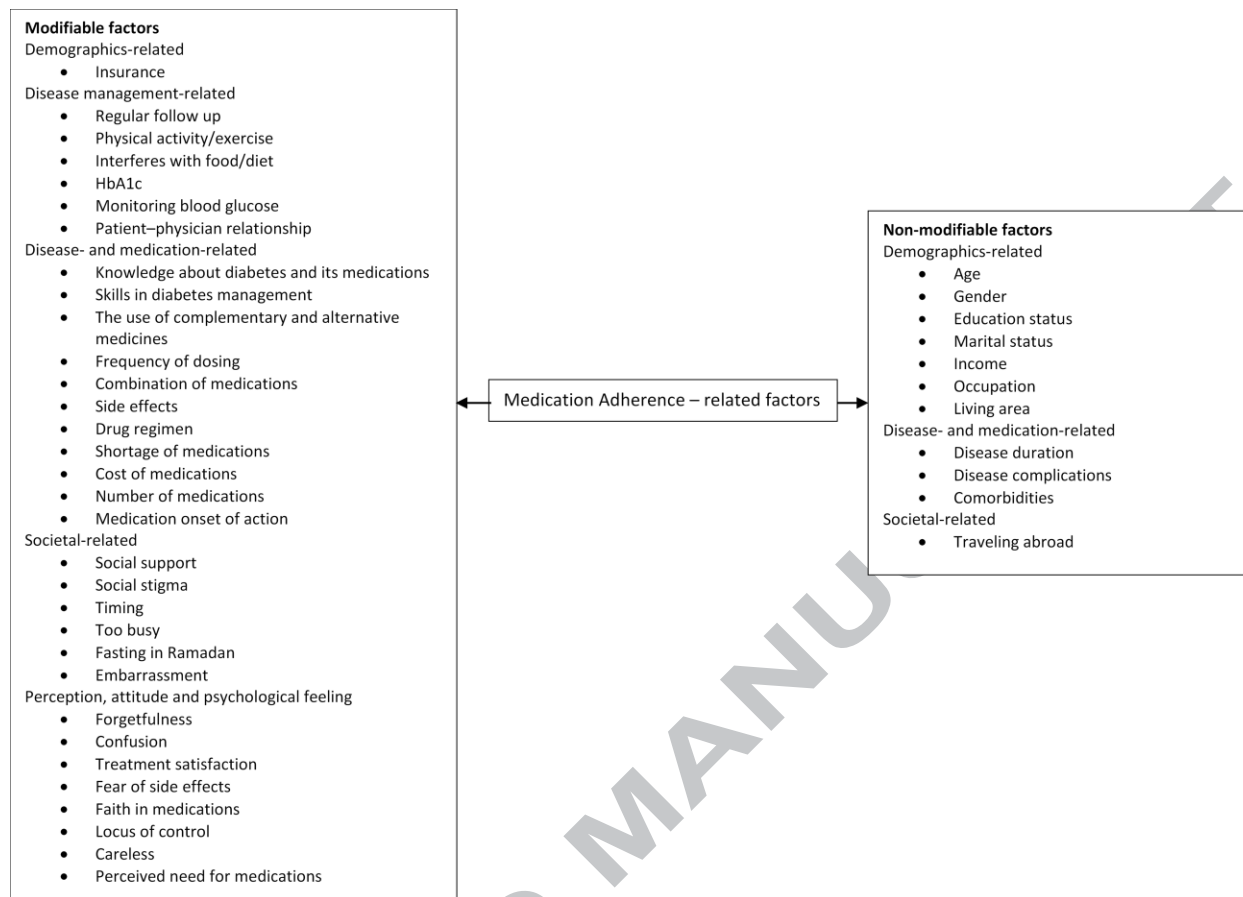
**Modifiable factors**
Demographics-related
- Insurance

Disease management-related
- Regular follow up
- Physical activity/exercise
- Interferes with food/diet
- HbA1c
- Monitoring blood glucose
- Patient–physician relationship

Disease- and medication-related
- Knowledge about diabetes and its medications
- Skills in diabetes management
- The use of complementary and alternative medicines
- Frequency of dosing
- Combination of medications
- Side effects
- Drug regimen
- Shortage of medications
- Cost of medications
- Number of medications
- Medication onset of action

Societal-related
- Social support
- Social stigma
- Timing
- Too busy
- Fasting in Ramadan
- Embarrassment

Perception, attitude and psychological feeling
- Forgetfulness
- Confusion
- Treatment satisfaction
- Fear of side effects
- Faith in medications
- Locus of control
- Careless
- Perceived need for medications

Medication Adherence – related factors

**Non-modifiable factors**
Demographics-related
- Age
- Gender
- Education status
- Marital status
- Income
- Occupation
- Living area

Disease- and medication-related
- Disease duration
- Disease complications
- Comorbidities

Societal-related
- Traveling abroad

MANU